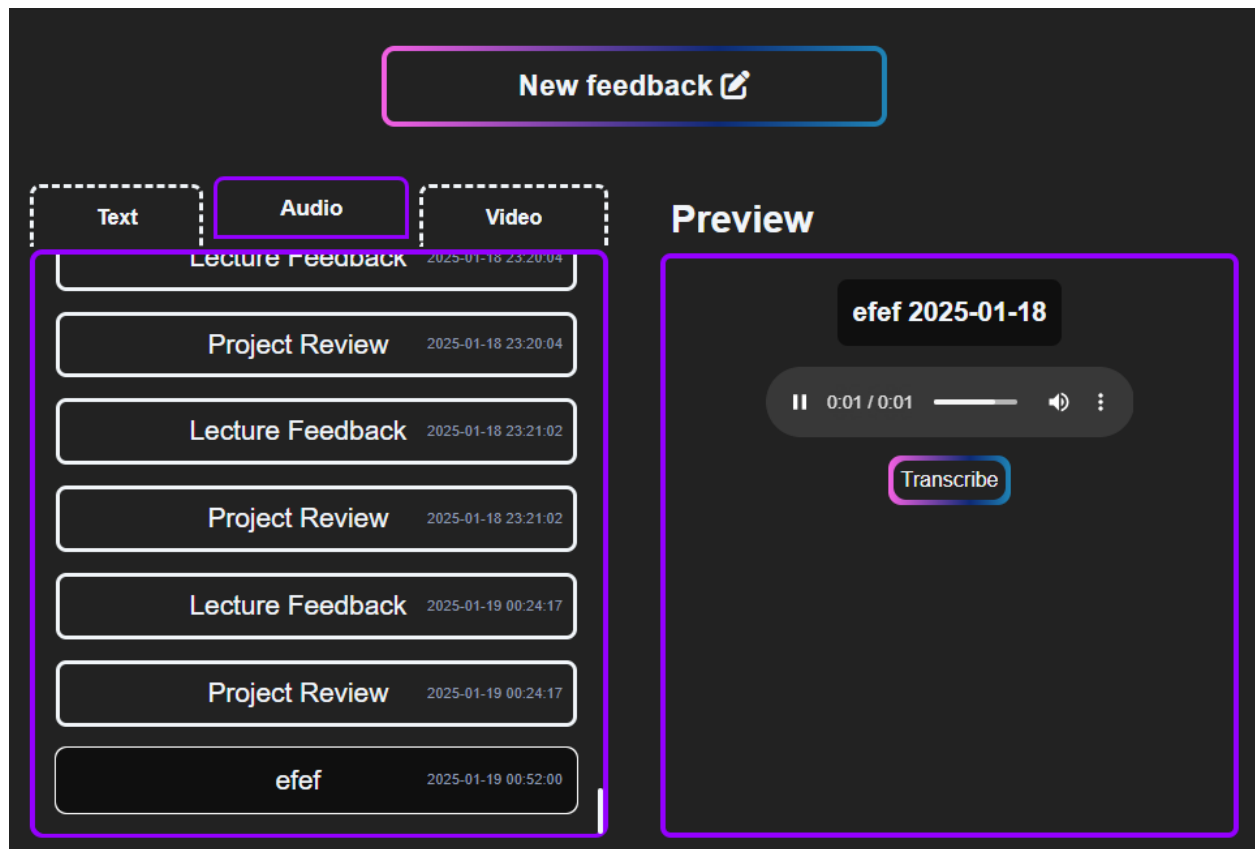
New feedback

Text

Audio

Video

Lecture Feedback 2025-01-18 23:20:04

Project Review 2025-01-18 23:20:04

Lecture Feedback 2025-01-18 23:21:02

Project Review 2025-01-18 23:21:02

Lecture Feedback 2025-01-19 00:24:17

Project Review 2025-01-19 00:24:17

efef 2025-01-19 00:52:00

Preview

efef 2025-01-18

0:01 / 0:01

Transcribe